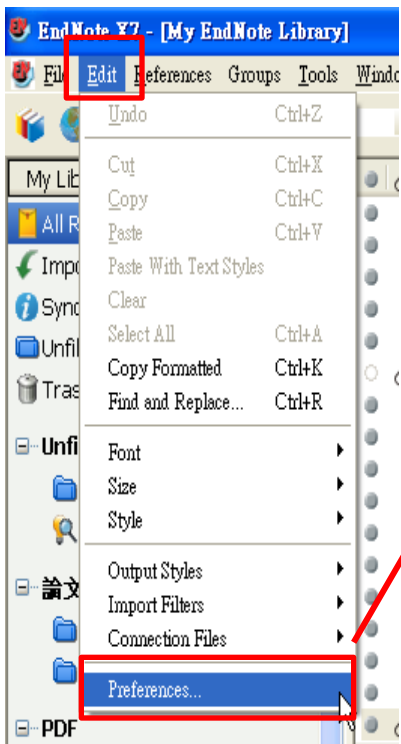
EndNote X7 - [My EndNote Library]

File Edit References Groups Tools Windo

My Lib

All R

Impo

Sync

Unfil

Tras

Unfi

論文

PDF

Undo Ctrl+Z

Cut Ctrl+X

Copy Ctrl+C

Paste Ctrl+V

Paste With Text Styles

Clear

Select All Ctrl+A

Copy Formatted Ctrl+K

Find and Replace... Ctrl+R

Font

Size

Style

Output Styles

Import Filters

Connection Files

Preferences...